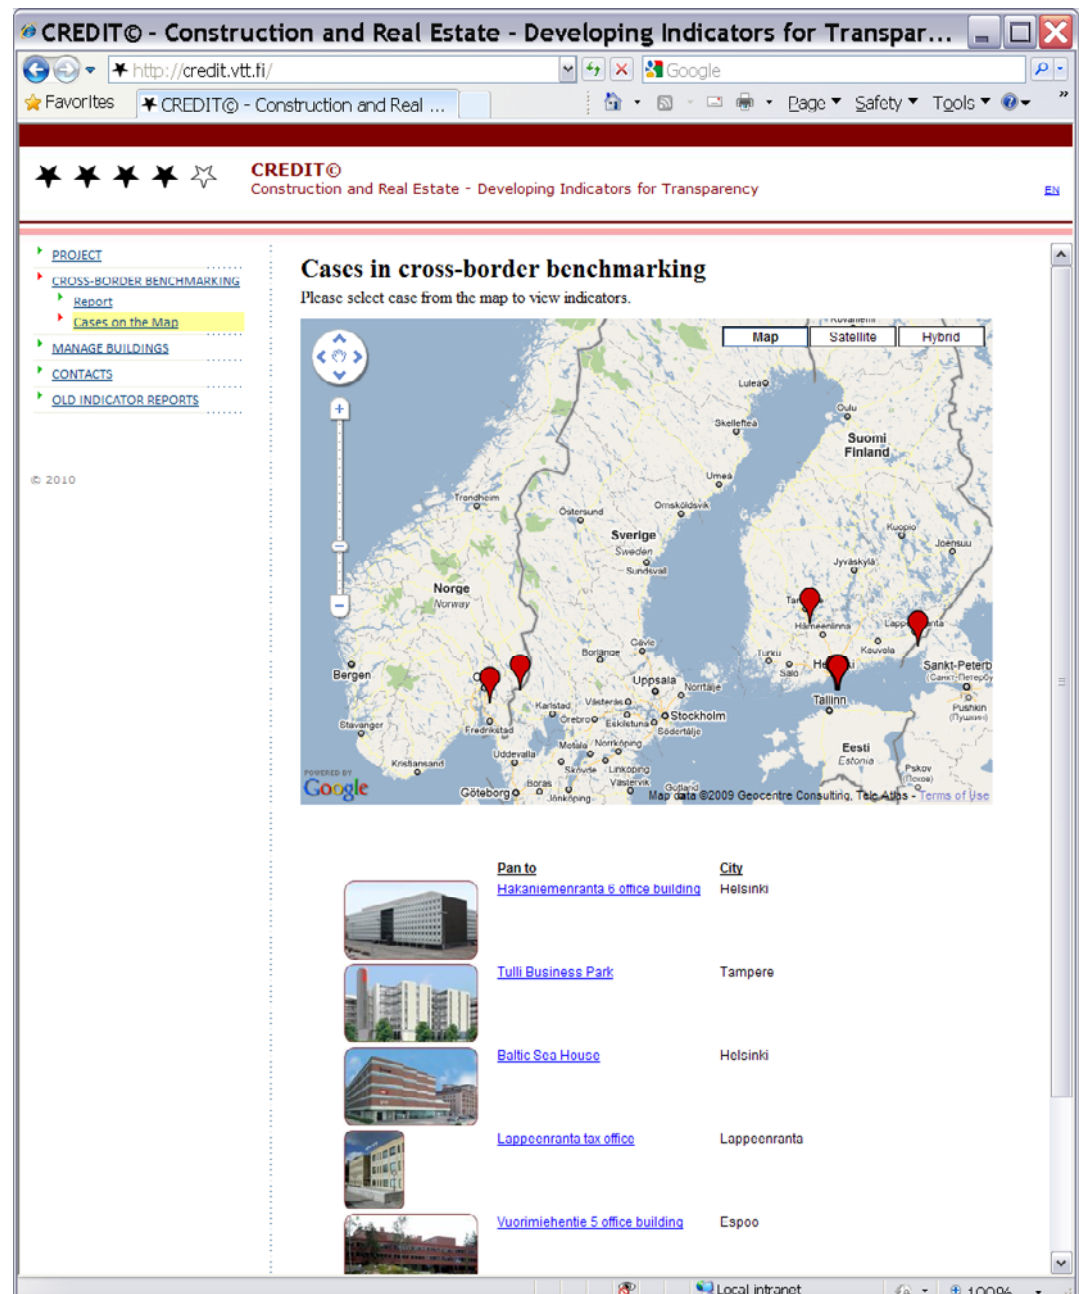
CREDIT© - Construction and Real Estate - Developing Indicators for Transpar...

http://credit.vtt.fi/

Google

Favorites

CREDIT© - Construction and Real ...

Page ▾ Safety ▾ Tools ▾

CREDIT©
Construction and Real Estate - Developing Indicators for Transparency

EN

PROJECT
CROSS-BORDER BENCHMARKING
Report
Cases on the Map
MANAGE BUILDINGS
CONTACTS
OLD INDICATOR REPORTS

© 2010

Cases in cross-border benchmarking

Please select case from the map to view indicators.

Map Satellite Hybrid

Luleå
Oulu
Skellefteå
Suomi Finland
Umeå
Trondheim
Östersund
Örnsköldsvik
Sverige Sweden
Sundsvall
Kuopio
Joensuu
Jyväskylä
Norge Norway
Hämeenlinna
Lappeenranta
Gävle
Borlänge
Kouvola
Turku
Salo
Sankt-Peterburg
Bergen
Uppsala
Norrtälje
Tallinn
Karlstad
Västerås
Stavanger
Örebro
Eskilstuna
Stockholm
Fredrikstad
Södertälje
Uddevalla
Motala
Norrköping
Eesti Estonia
Kristiansand
Skövde
Linköping
Pskov
Borås
Västervik
Göteborg
Jönköping
Gotland
POWERED BY Google
Map data ©2009 Geocentre Consulting, Tele Atlas - Terms of Use

| | Pan to | City |
|---|---|---|
| | Hakaniemenranta 6 office building | Helsinki |
| | Tulli Business Park | Tampere |
| | Baltic Sea House | Helsinki |
| | Lappeenranta tax office | Lappeenranta |
| | Vuorimiehentie 5 office building | Espoo |

Local intranet
100%